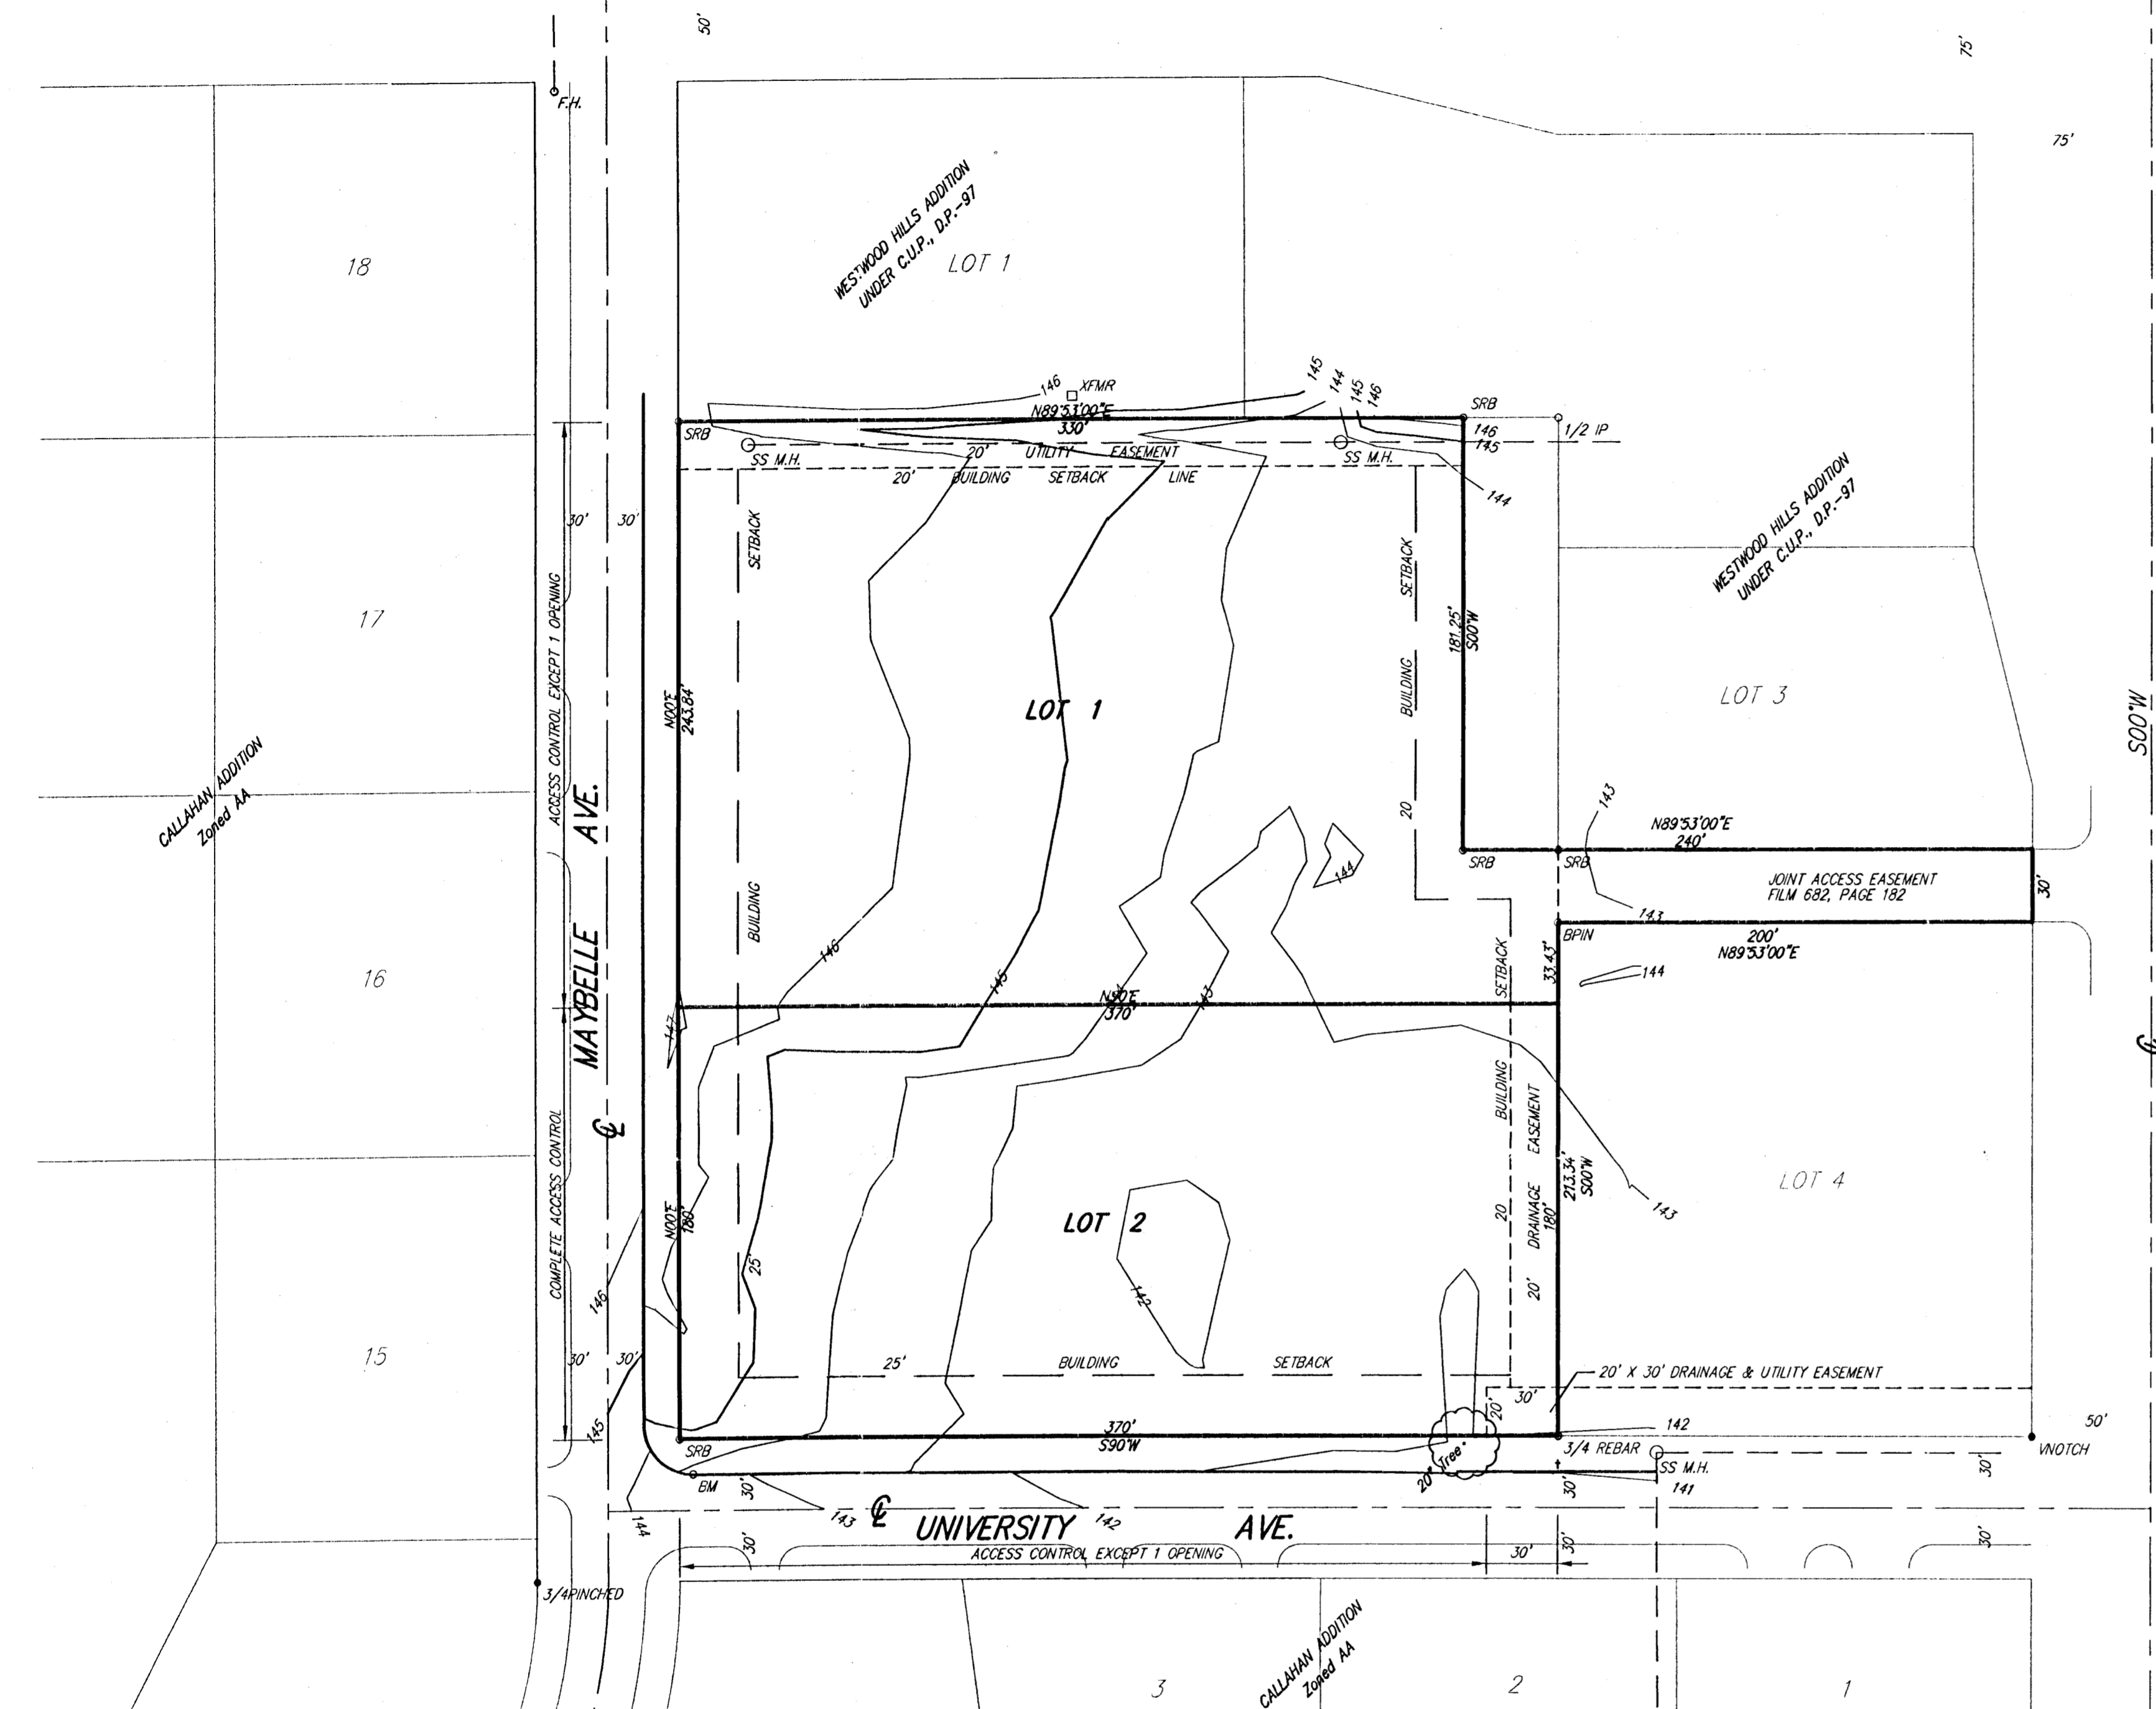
50'

75'

75'

F.H.

18

WESTWOOD HILLS ADDITION UNDER C.U.P., D.P.-97

LOT 1

146 XFMR N89°53'00"E 330'

145 144 145 146

SRB

SRB 146 145

1/2 IP

SS M.H. 20' UTILITY EASEMENT SS M.H.

20' BUILDING SETBACK LINE

144

30' 30'

SETBACK

SETBACK

WESTWOOD HILLS ADDITION UNDER C.U.P., D.P.-97

17

ACCESS CONTROL EXCEPT 1 OPENING

181.25' S00°W

N00°E 243.84'

LOT 1

BUILDING

LOT 3

S00°W

CALLAHAN ADDITION Zoned AA

MAYBELLE AVE.

20

143

N89°53'00"E 240'

SRB SRB

144

JOINT ACCESS EASEMENT FILM 682, PAGE 182

30'

BUILDING

143

BPIN

200' N89°53'00"E

16

146

145

N90°E 370'

143

SETBACK

33.43'

144

142

COMPLETE ACCESS CONTROL

℄

BUILDING

EASEMENT

LOT 4

N00°E 180'

LOT 2

20

DRAINAGE 180'

213.34' S00°W

143

25'

146

142

20'

15

30' 30'

25' BUILDING SETBACK

20' X 30' DRAINAGE & UTILITY EASEMENT

145

30'

370' S90°W

142

SRB

20'

3/4 REBAR

SS M.H.

50'

VNOTCH

BM 30'

Tree

20'

30'

141

30'

143 ℄ UNIVERSITY 142 AVE.

144

30'

ACCESS CONTROL EXCEPT 1 OPENING

30' 30'

30'

3/4PINCHED

CALLAHAN ADDITION Zoned AA

3

2

1